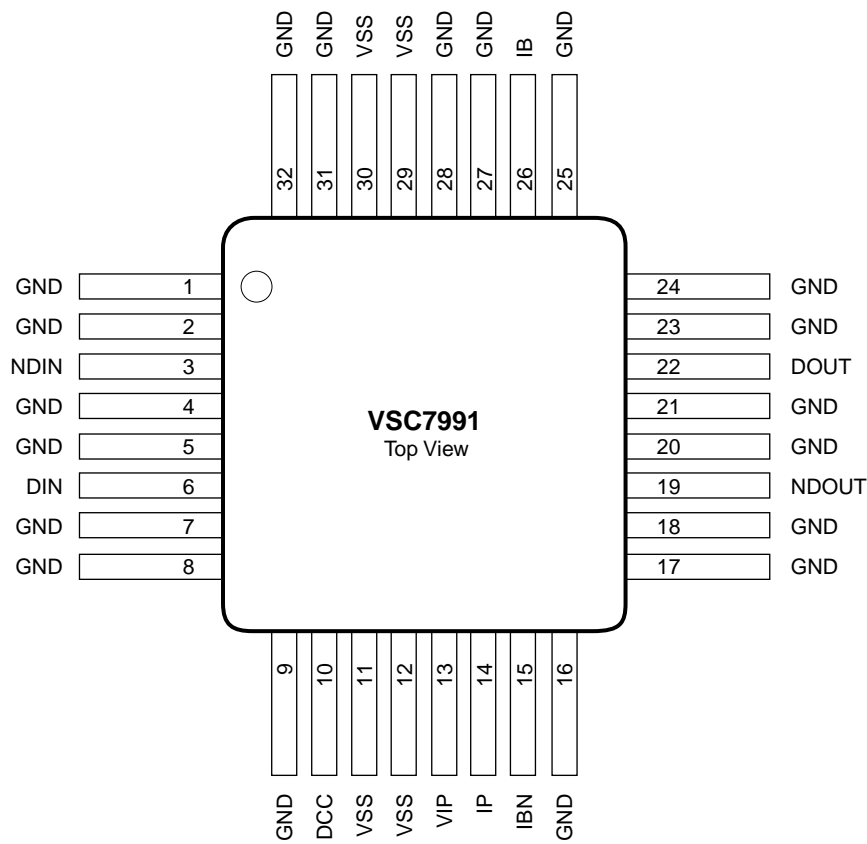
GND GND VSS VSS GND GND IB GND

32 31 30 29 28 27 26 25

GND 1
GND 2
NDIN 3
GND 4
GND 5
DIN 6
GND 7
GND 8

24 GND
23 GND
22 DOUT
21 GND
20 GND
19 NDOUT
18 GND
17 GND

VSC7991
Top View

9 10 11 12 13 14 15 16

GND DCC VSS VSS VIP IP IBN GND